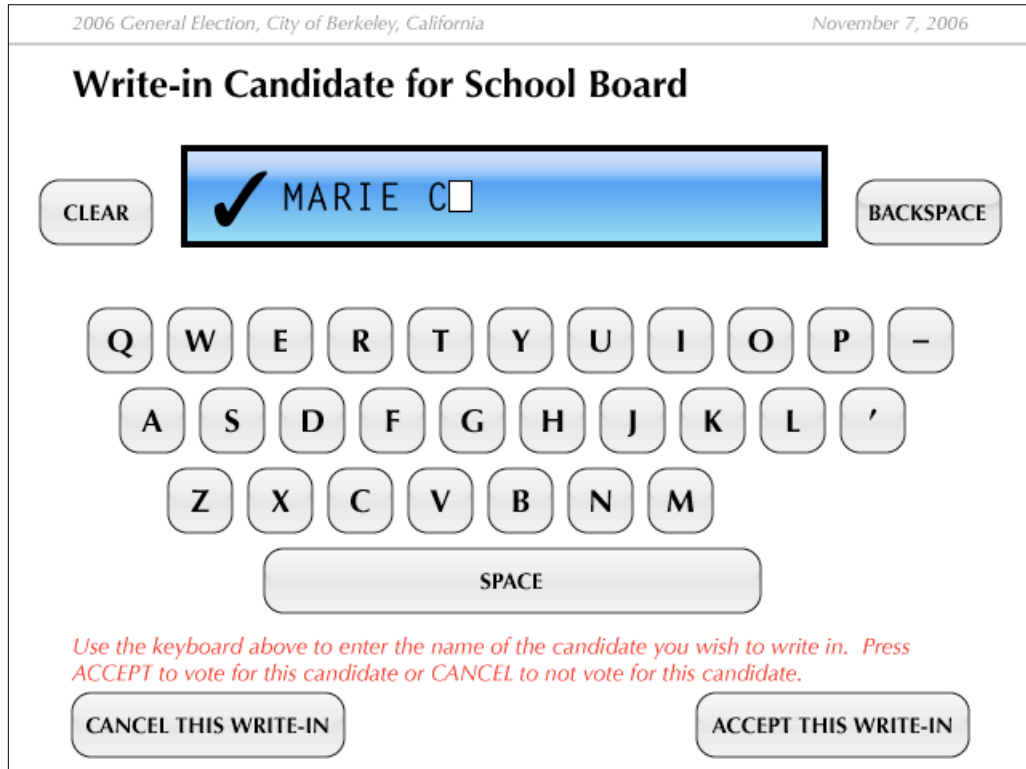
2006 General Election, City of Berkeley, California

November 7, 2006

Write-in Candidate for School Board

CLEAR

✓ MARIE C

BACKSPACE

Q W E R T Y U I O P –

A S D F G H J K L ’

Z X C V B N M

SPACE

Use the keyboard above to enter the name of the candidate you wish to write in. Press ACCEPT to vote for this candidate or CANCEL to not vote for this candidate.

CANCEL THIS WRITE-IN

ACCEPT THIS WRITE-IN